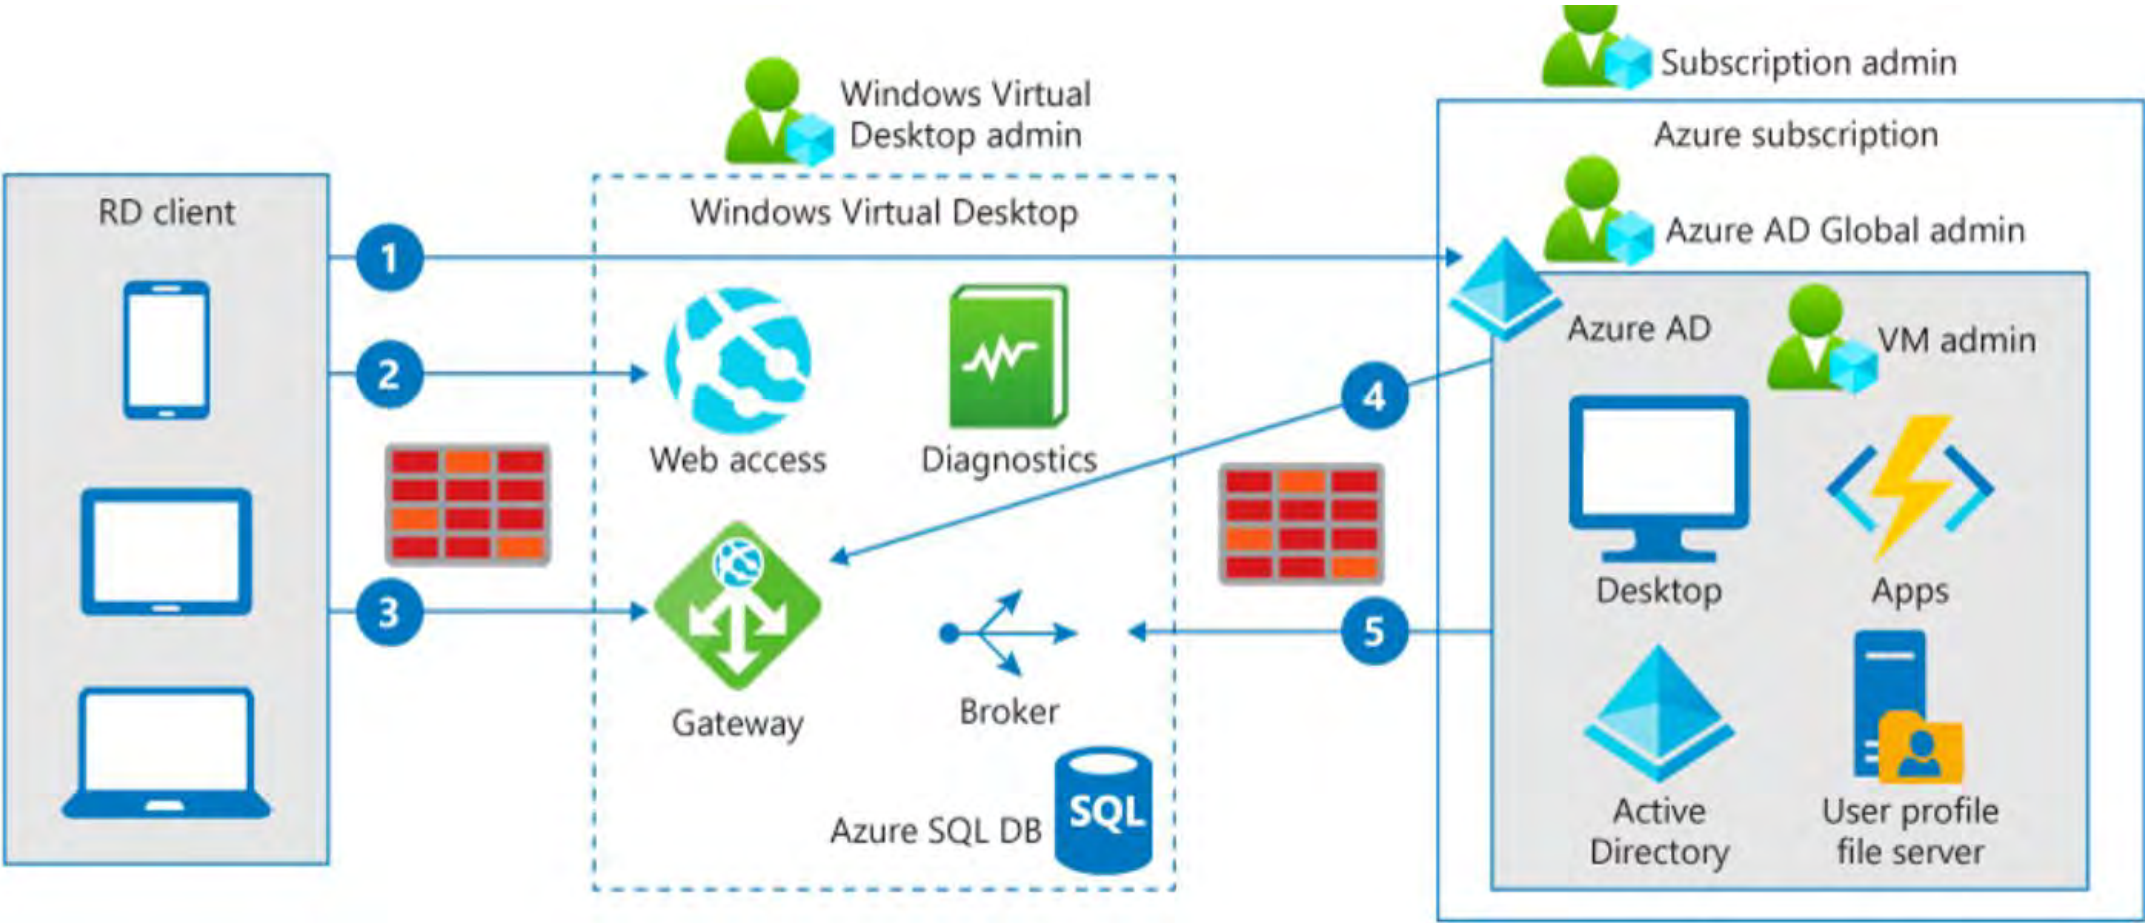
RD client

1

2

3

Windows Virtual Desktop admin

Windows Virtual Desktop

Web access

Diagnostics

Gateway

Broker

Azure SQL DB

SQL

4

5

Subscription admin

Azure subscription

Azure AD Global admin

Azure AD

VM admin

Desktop

Apps

Active Directory

User profile file server